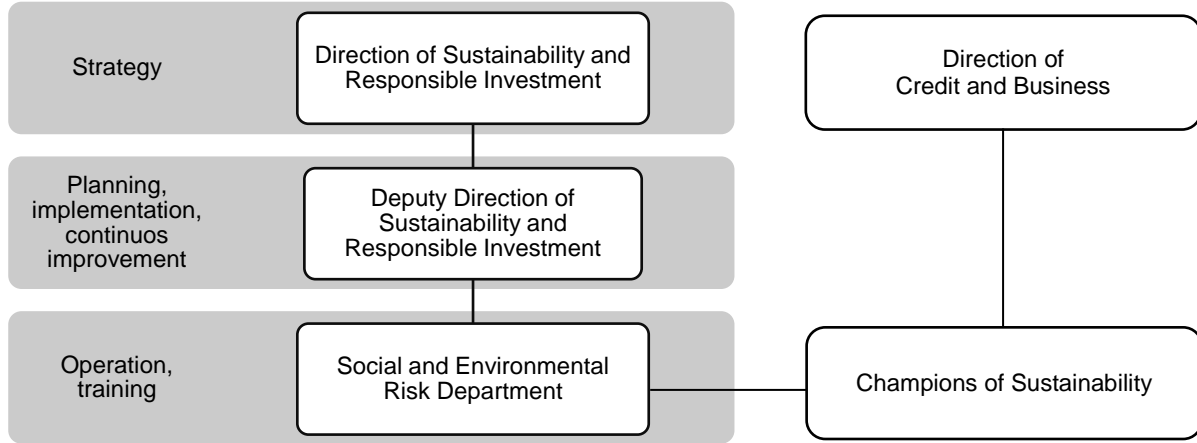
Strategy

Direction of Sustainability and Responsible Investment

Direction of Credit and Business

Planning, implementation, continuos improvement

Deputy Direction of Sustainability and Responsible Investment

Operation, training

Social and Environmental Risk Department

Champions of Sustainability